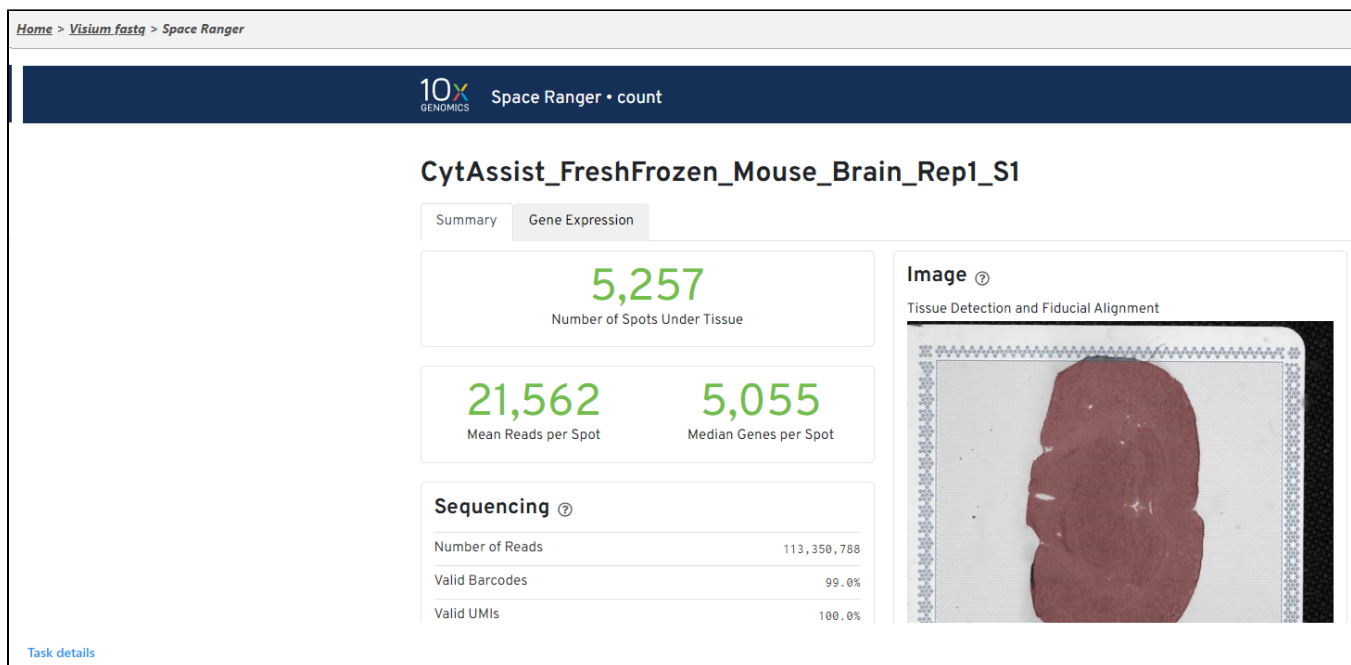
Home > Visium fastq > Space Ranger

10x GENOMICS Space Ranger • count

CytAssist_FreshFrozen_Mouse_Brain_Rep1_S1

Summary Gene Expression

5,257
Number of Spots Under Tissue

21,562
Mean Reads per Spot

5,055
Median Genes per Spot

Sequencing ⓘ

| Number of Reads | 113,350,788 |
|---|---|
| Valid Barcodes | 99.0% |
| Valid UMIs | 100.0% |

Image ⓘ

Tissue Detection and Fiducial Alignment

Task details